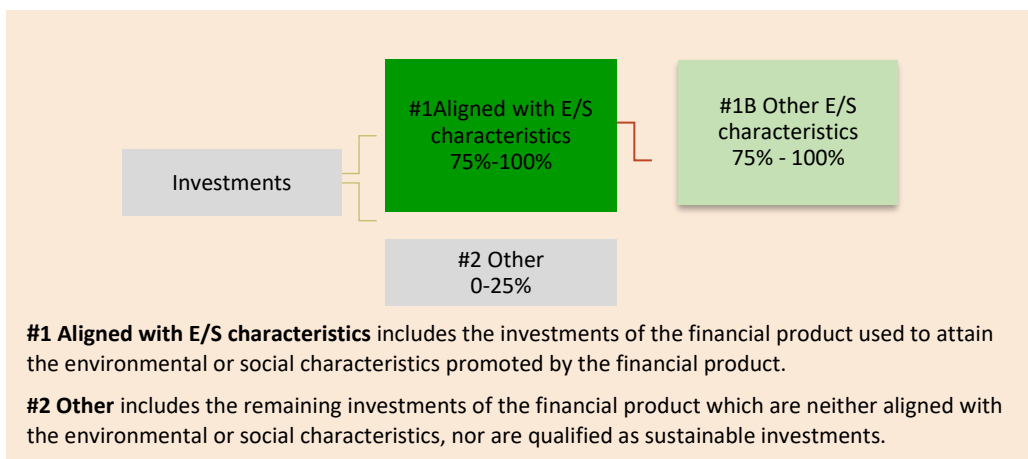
Investments

#1Aligned with E/S characteristics 75%-100%

#1B Other E/S characteristics 75% - 100%

#2 Other 0-25%

**#1 Aligned with E/S characteristics** includes the investments of the financial product used to attain the environmental or social characteristics promoted by the financial product.

**#2 Other** includes the remaining investments of the financial product which are neither aligned with the environmental or social characteristics, nor are qualified as sustainable investments.